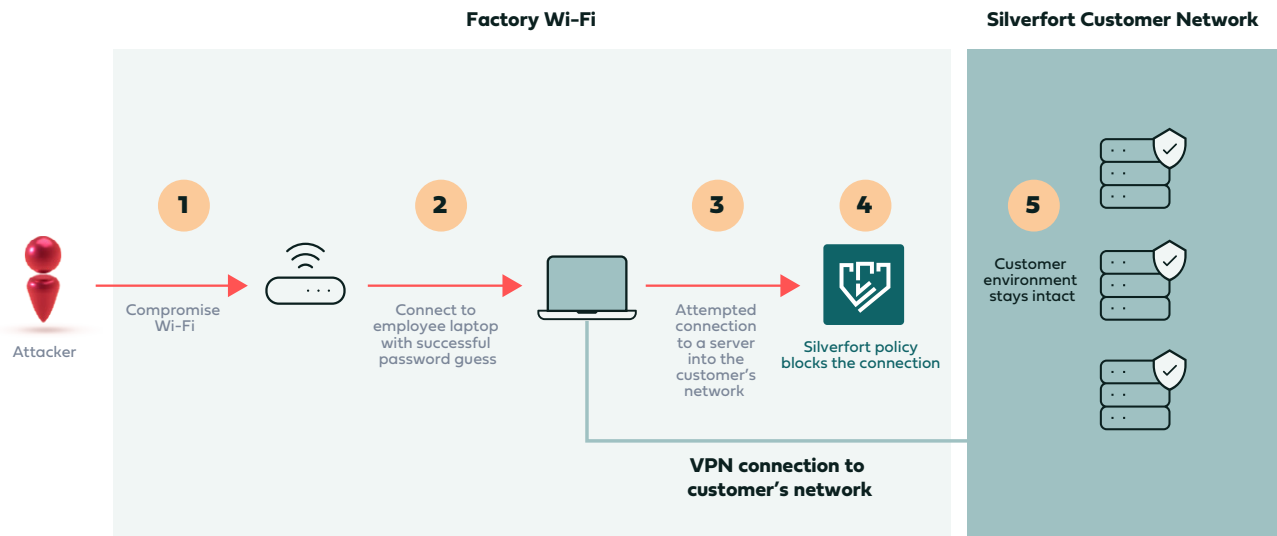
Factory Wi-Fi

Silverfort Customer Network

1

2

3

4

5

Attacker

Compromise Wi-Fi

Connect to employee laptop with successful password guess

Attempted connection to a server into the customer's network

Silverfort policy blocks the connection

Customer environment stays intact

VPN connection to customer's network